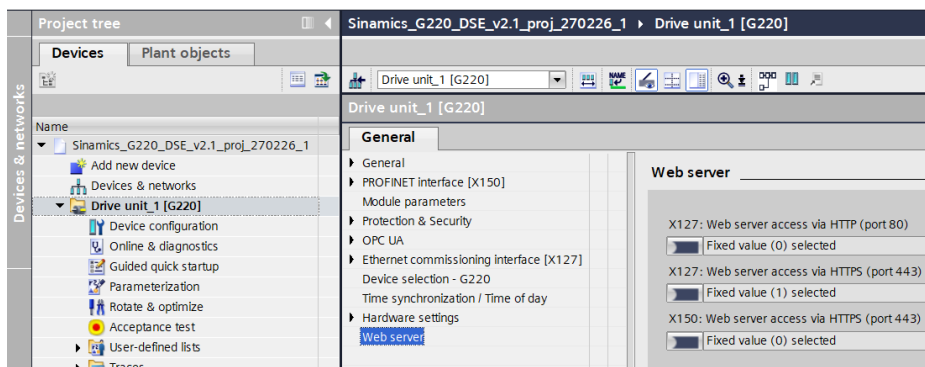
Project tree

Devices | Plant objects

Devices & networks

Name

Sinamics_G220_DSE_v2.1_proj_270226_1
Add new device
Devices & networks
Drive unit_1 [G220]
Device configuration
Online & diagnostics
Guided quick startup
Parameterization
Rotate & optimize
Acceptance test
User-defined lists

Sinamics_G220_DSE_v2.1_proj_270226_1 ▸ Drive unit_1 [G220]

Drive unit_1 [G220]

Drive unit_1 [G220]

General

General
PROFINET interface [X150]
Module parameters
Protection & Security
OPC UA
Ethernet commissioning interface [X127]
Device selection - G220
Time synchronization / Time of day
Hardware settings
Web server

Web server

X127: Web server access via HTTP (port 80)
Fixed value (0) selected
X127: Web server access via HTTPS (port 443)
Fixed value (1) selected
X150: Web server access via HTTPS (port 443)
Fixed value (0) selected